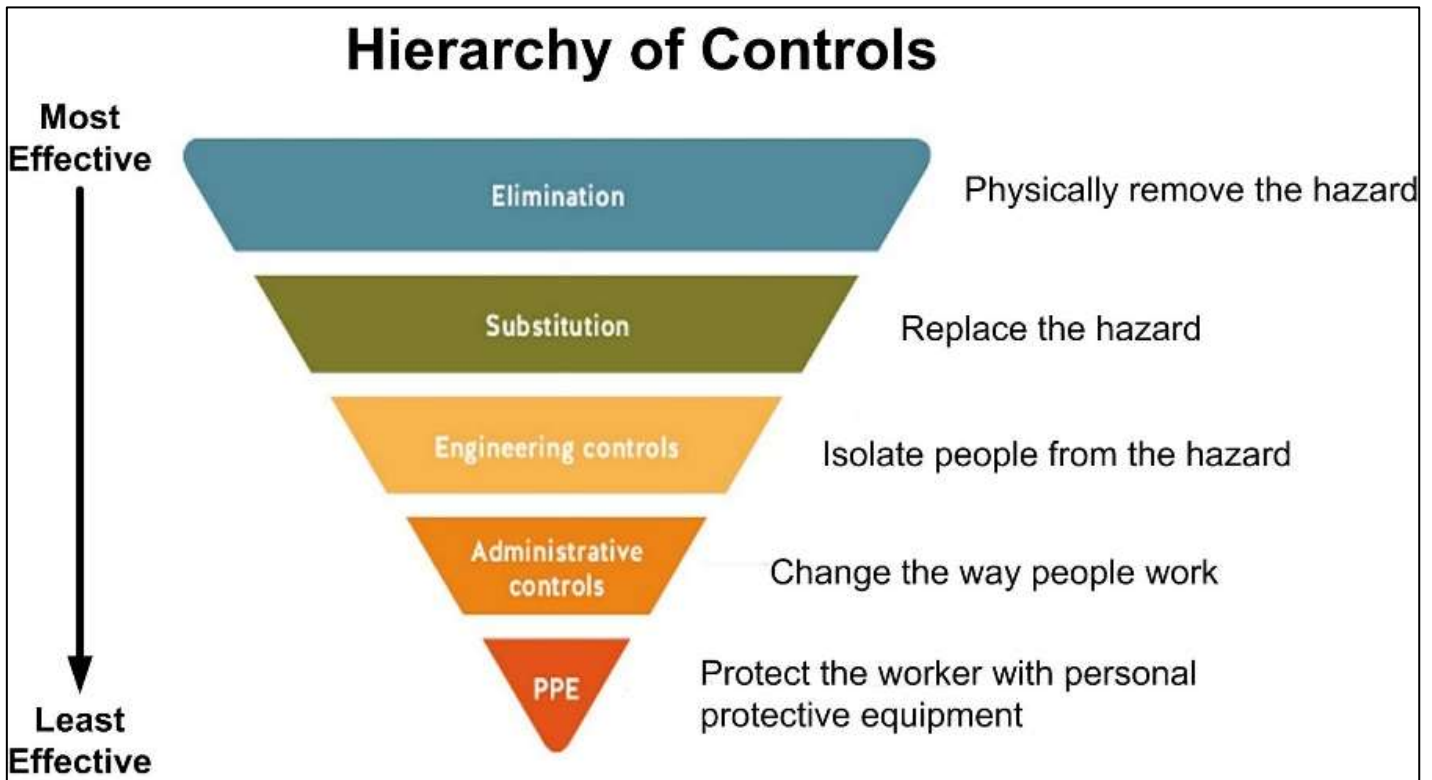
Hierarchy of Controls

Most Effective

Elimination

Physically remove the hazard

Substitution

Replace the hazard

Engineering controls

Isolate people from the hazard

Administrative controls

Change the way people work

PPE

Protect the worker with personal protective equipment

Least Effective